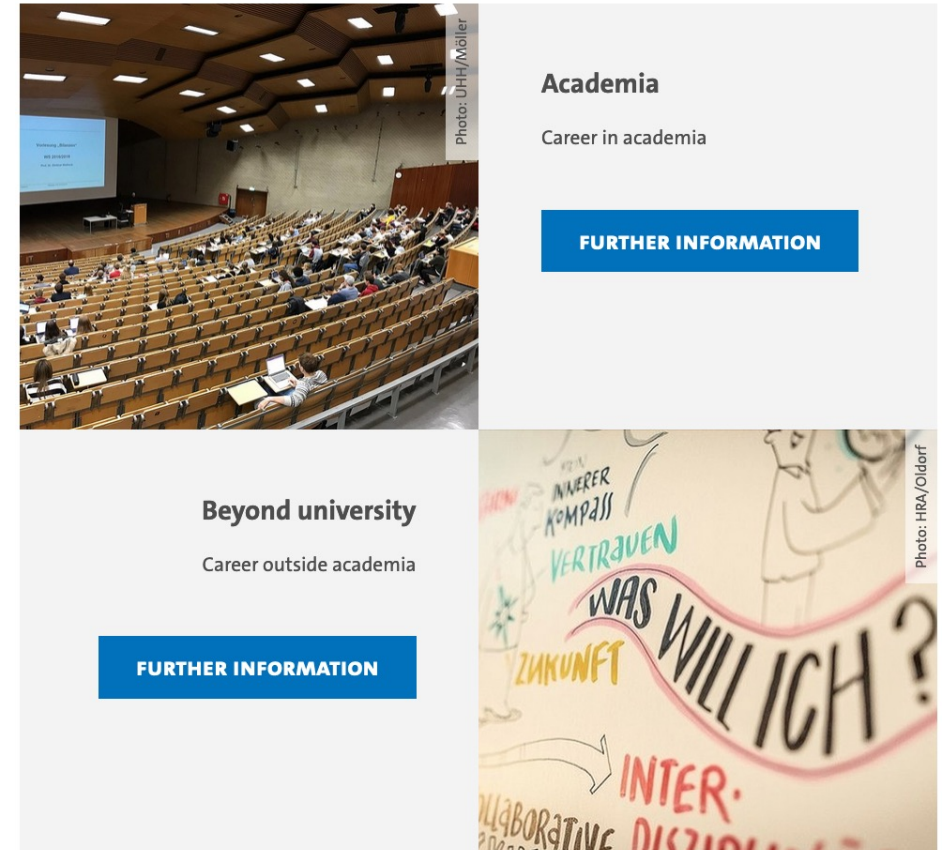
Photo: UHH/Möller

Academia

Career in academia

FURTHER INFORMATION

Beyond university

Career outside academia

FURTHER INFORMATION

Photo: HRA/Oldorf

INNERER KOMPASS

VERTRAUEN

WAS WILL ICH?

ZUKUNFT

INTER-

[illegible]LLABORATIVE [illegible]